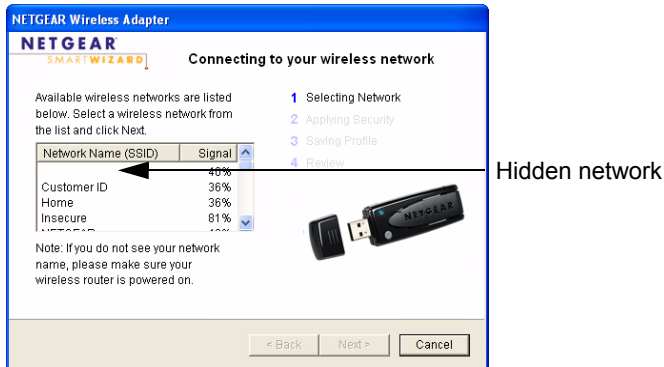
NETGEAR Wireless Adapter

NETGEAR
SMARTWIZARD

Connecting to your wireless network

Available wireless networks are listed below. Select a wireless network from the list and click Next.

| Network Name (SSID) | Signal |
|---|---|
| | 40% |
| Customer ID | 36% |
| Home | 36% |
| Insecure | 81% |
| NETGEAR | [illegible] |

Note: If you do not see your network name, please make sure your wireless router is powered on.

1 Selecting Network
2 Applying Security
3 Saving Profile
4 Review

NETGEAR

Hidden network

< Back
Next >
Cancel